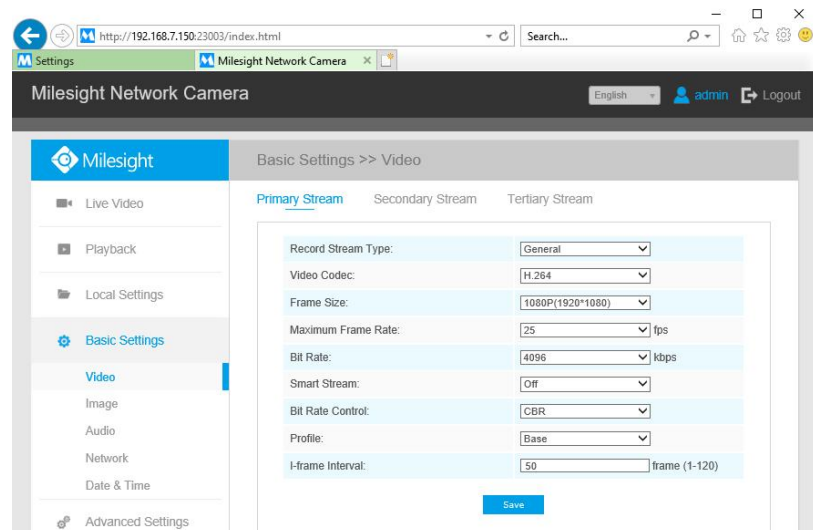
http://192.168.7.150:23003/index.html

Search...

Settings

Milesight Network Camera

Milesight Network Camera

English

admin

Logout

Milesight

Basic Settings >> Video

Live Video

Playback

Local Settings

Basic Settings

Video

Image

Audio

Network

Date & Time

Advanced Settings

Primary Stream

Secondary Stream

Tertiary Stream

| | |
|---|---|
| Record Stream Type: | General |
| Video Codec: | H.264 |
| Frame Size: | 1080P(1920*1080) |
| Maximum Frame Rate: | 25 fps |
| Bit Rate: | 4096 kbps |
| Smart Stream: | Off |
| Bit Rate Control: | CBR |
| Profile: | Base |
| I-frame Interval: | 50 frame (1-120) |

Save